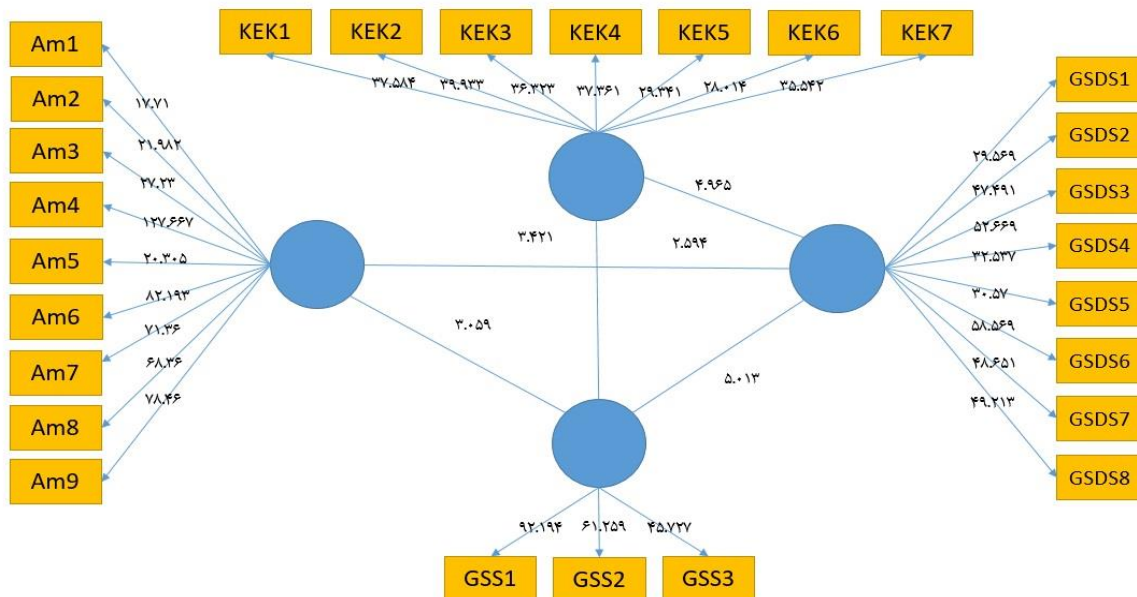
KEK1 KEK2 KEK3 KEK4 KEK5 KEK6 KEK7

۳۷.۵۸۴ ۳۹.۹۳۳ ۳۶.۳۲۳ ۳۷.۳۶۱ ۲۹.۳۴۱ ۲۸.۰۱۴ ۳۵.۵۴۲

Am1 Am2 Am3 Am4 Am5 Am6 Am7 Am8 Am9

۱۷.۷۱
۲۱.۹۸۲
۳۷.۲۳
۱۲۷.۶۶۷
۲۰.۳۰۵
۸۲.۱۹۳
۷۱.۳۶
۶۸.۳۶
۷۸.۴۶

۴.۹۶۵
۳.۴۲۱
۲.۵۹۴
۳.۰۵۹
۵.۰۱۳

GSDS1 GSDS2 GSDS3 GSDS4 GSDS5 GSDS6 GSDS7 GSDS8

۲۹.۵۶۹
۴۷.۴۹۱
۵۲.۶۶۹
۳۲.۵۳۷
۳۰.۵۷
۵۸.۵۶۹
۴۸.۶۵۱
۴۹.۲۱۳

۹۲.۱۹۴ ۶۱.۲۵۹ ۴۵.۷۲۷

GSS1 GSS2 GSS3